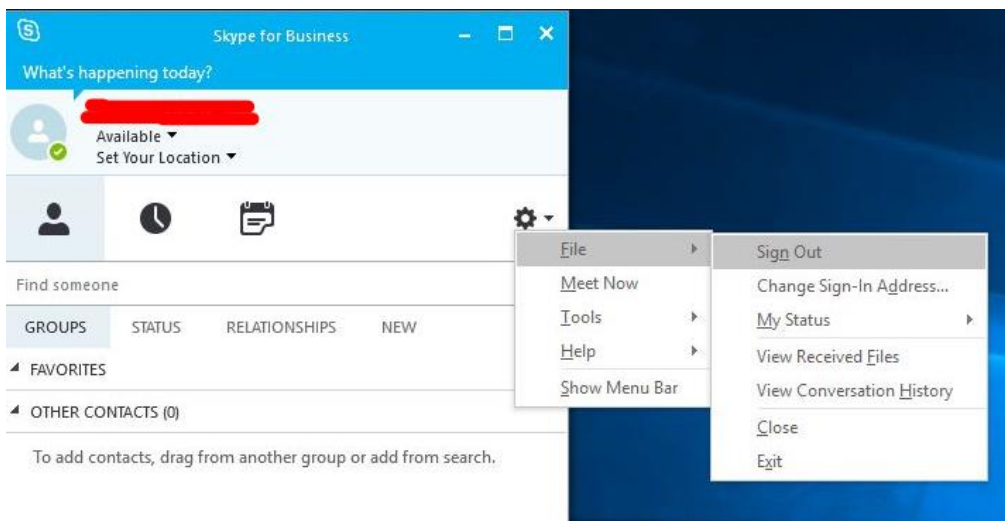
Skype for Business

What's happening today?

Available
Set Your Location

Find someone

GROUPS STATUS RELATIONSHIPS NEW

FAVORITES

OTHER CONTACTS (0)

To add contacts, drag from another group or add from search.

File
Meet Now
Tools
Help
Show Menu Bar

Sign Out
Change Sign-In Address...
My Status
View Received Files
View Conversation History
Close
Exit